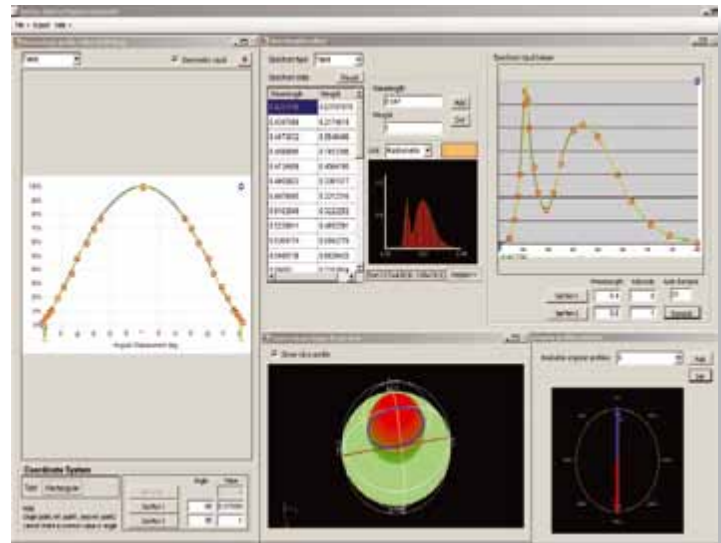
File Export Help

Spectrum field Table

Spectrum table Reset

| Wavelength | Weight |
|---|---|
| 0.421118 | 0.2151515 |
| 0.438788 | 0.2174818 |
| 0.447802 | 0.3548485 |
| 0.456869 | 0.7663398 |
| 0.473609 | 0.4099785 |
| 0.485663 | 0.3061017 |
| 0.497665 | 0.2212766 |
| 0.512268 | 0.3222283 |
| 0.523661 | 0.4862791 |
| 0.536174 | 0.5382779 |
| 0.548518 | 0.5639433 |

Wavelength
Weight
Add
Del
Radiometric

Spectrum input/viewer

Wavelength Intensity

Coordinate System
Polar Rectangular

Show slice profile

Available angular profiles
Add
Del